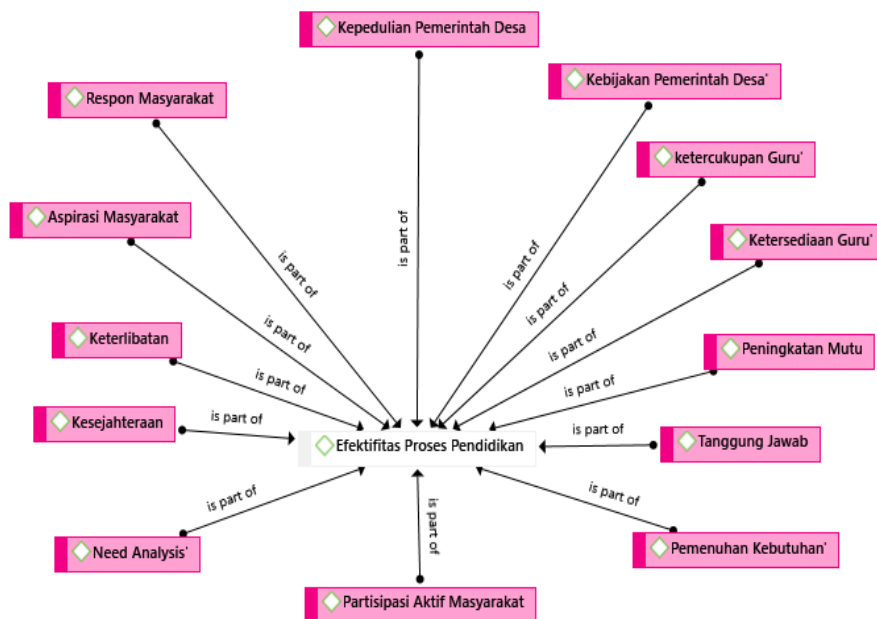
Kepedulian Pemerintah Desa

Respon Masyarakat

Kebijakan Pemerintah Desa'

ketercukupan Guru'

Aspirasi Masyarakat

Ketersediaan Guru'

Keterlibatan

Peningkatan Mutu

Kesejahteraan

Efektifitas Proses Pendidikan

Tanggung Jawab

Need Analysis'

Pemenuhan Kebutuhan'

Partisipasi Aktif Masyarakat

is part of

is part of

is part of

is part of

is part of

is part of

is part of

is part of

is part of

is part of

is part of

is part of

is part of